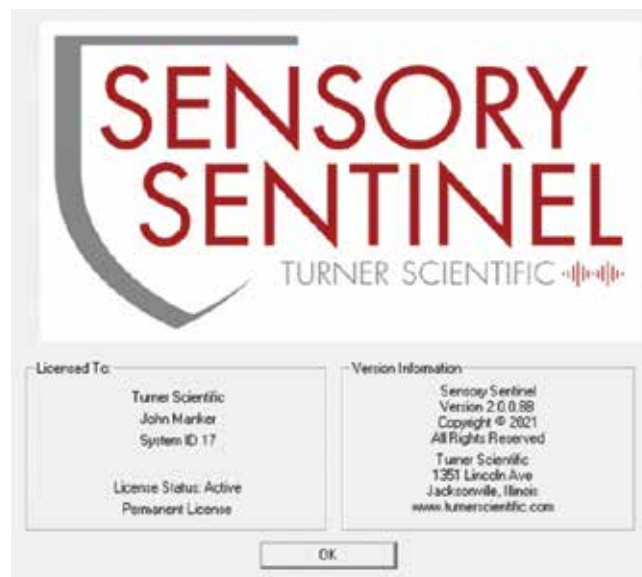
SENSORY SENTINEL
TURNER SCIENTIFIC

Licensed To:
Turner Scientific
John Marker
System ID 17

License Status: Active
Permanent License

Version Information
Sensory Sentinel
Version 2.0.0.88
Copyright © 2021
All Rights Reserved
Turner Scientific
1351 Lincoln Ave
Jacksonville, Illinois
www.turnerscientific.com

OK